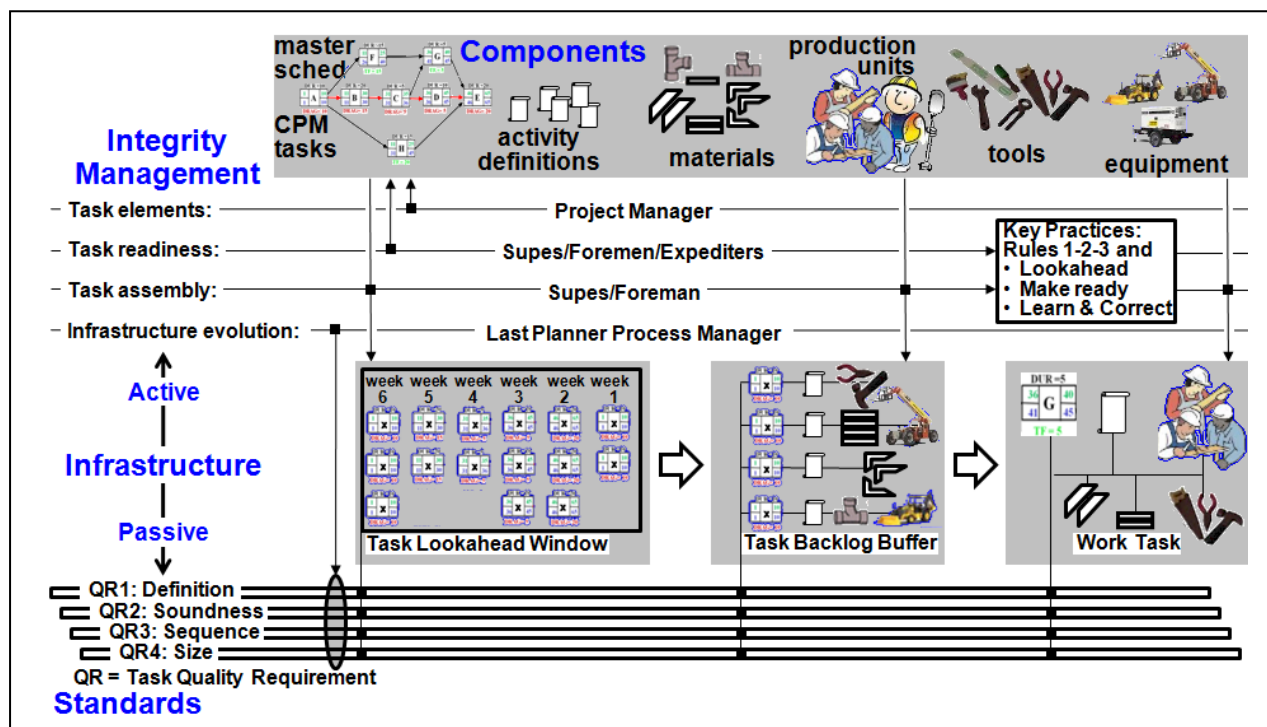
master sched

CPM tasks

Components

activity definitions

materials

production units

tools

equipment

Integrity Management

Task elements: Project Manager

Task readiness: Supes/Foremen/Expediters

Task assembly: Supes/Foreman

Infrastructure evolution: Last Planner Process Manager

Key Practices: Rules 1-2-3 and
• Lookahead
• Make ready
• Learn & Correct

Active

Infrastructure

Passive

| week 6 | week 5 | week 4 | week 3 | week 2 | week 1 |
|---|---|---|---|---|---|

Task Lookahead Window

Task Backlog Buffer

DUR = 5
36 40
G
41 45
TF = 5

Work Task

QR1: Definition
QR2: Soundness
QR3: Sequence
QR4: Size
QR = Task Quality Requirement

Standards